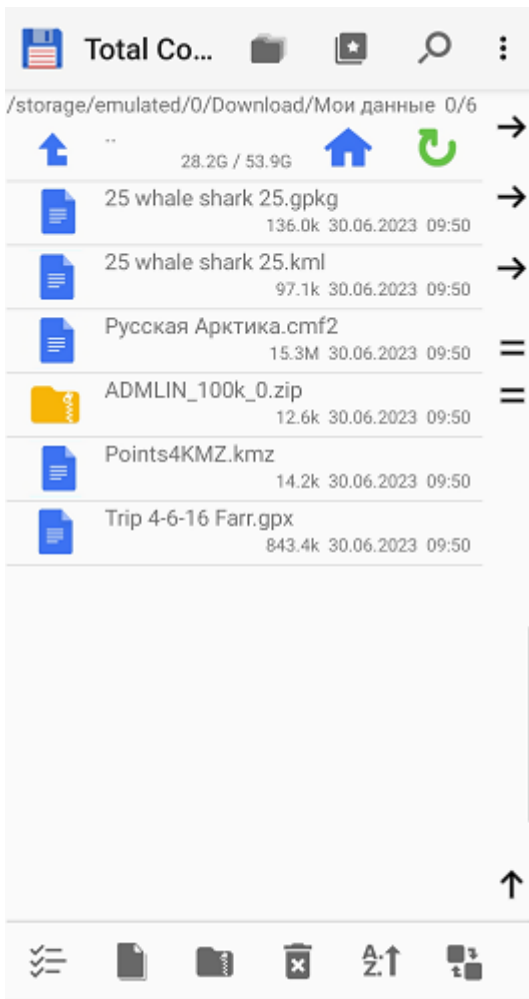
Total Co...

/storage/emulated/0/Download/Мои данные 0/6

..
28.2G / 53.9G

25 whale shark 25.gpkg
136.0k 30.06.2023 09:50

25 whale shark 25.kml
97.1k 30.06.2023 09:50

Русская Арктика.cmf2
15.3M 30.06.2023 09:50

ADMLIN_100k_0.zip
12.6k 30.06.2023 09:50

Points4KMZ.kmz
14.2k 30.06.2023 09:50

Trip 4-6-16 Farr.gpx
843.4k 30.06.2023 09:50

A
Z